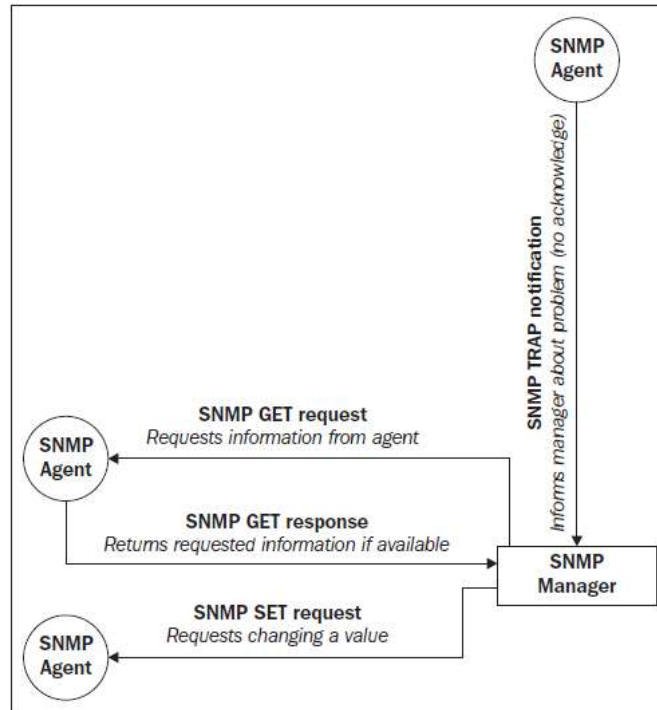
SNMP Agent

SNMP TRAP notification
Informs manager about problem (no acknowledge)

SNMP GET request
Requests information from agent

SNMP Agent

SNMP GET response
Returns requested information if available

SNMP Manager

SNMP SET request
Requests changing a value

SNMP Agent